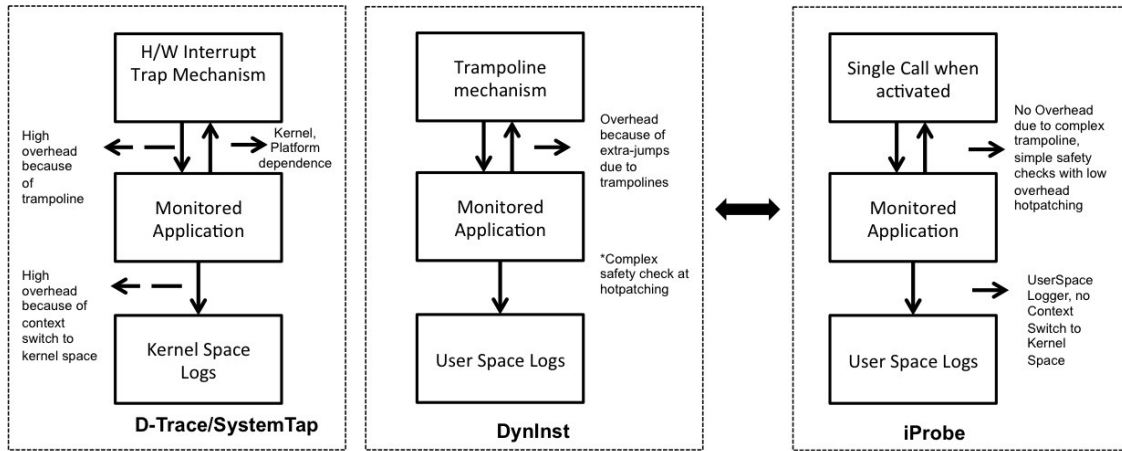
H/W Interrupt Trap Mechanism

High overhead because of trampoline

Kernel, Platform dependence

Monitored Application

High overhead because of context switch to kernel space

Kernel Space Logs

D-Trace/SystemTap

Trampoline mechanism

Overhead because of extra-jumps due to trampolines

Monitored Application

*Complex safety check at hotpatching

User Space Logs

DynInst

Single Call when activated

No Overhead due to complex trampoline, simple safety checks with low overhead hotpatching

Monitored Application

UserSpace Logger, no Context Switch to Kernel Space

User Space Logs

iProbe